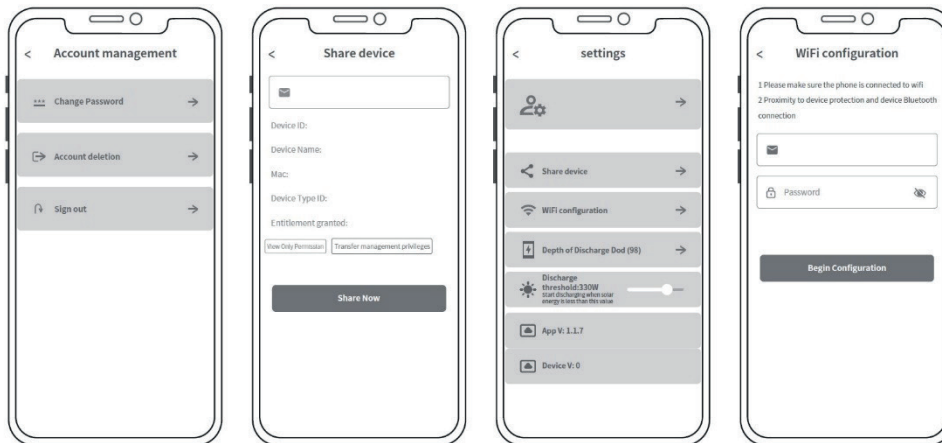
<

Account management

Change Password

Account deletion

Sign out

<

Share device

Device ID:

Device Name:

Mac:

Device Type ID:

Entitlement granted:

View Only Permission

Transfer management privileges

Share Now

<

settings

Share device

WiFi configuration

Depth of Discharge Dod (98)

Discharge threshold:330W

Start discharging when solar energy is less than this value

App V: 1.1.7

Device V: 0

<

WiFi configuration

1 Please make sure the phone is connected to wifi

2 Proximity to device protection and device Bluetooth connection

Password

Begin Configuration